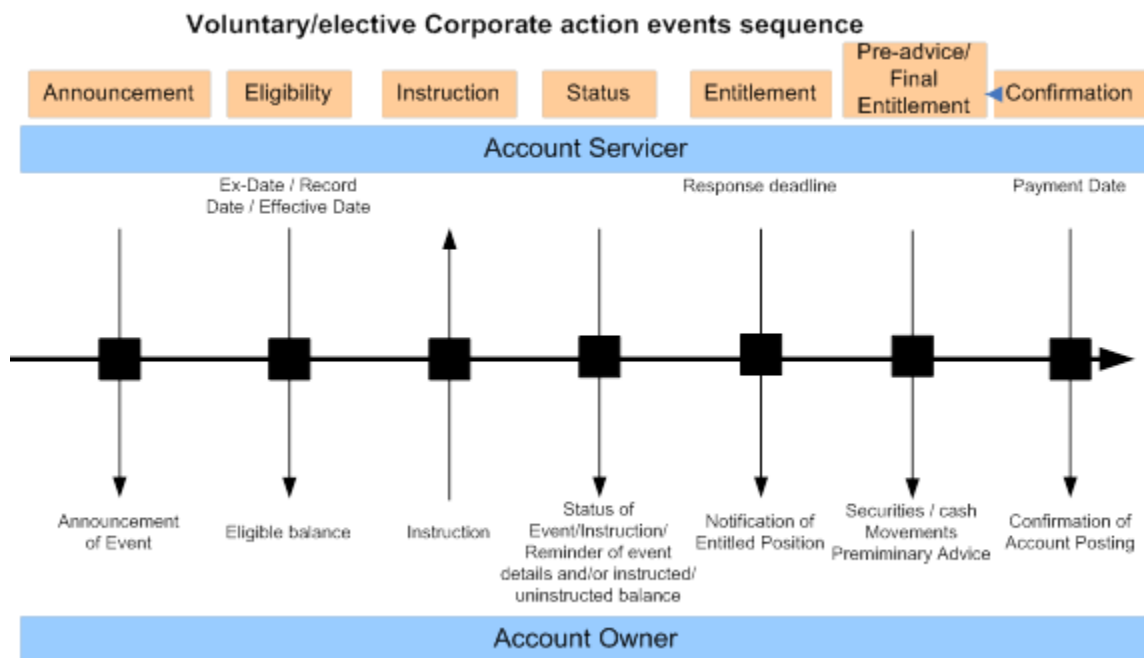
Voluntary/elective Corporate action events sequence

Announcement

Eligibility

Instruction

Status

Entitlement

Pre-advice/ Final Entitlement

Confirmation

Account Servicer

Ex-Date / Record Date / Effective Date

Response deadline

Payment Date

Announcement of Event

Eligible balance

Instruction

Status of Event/Instruction/ Reminder of event details and/or instructed/ uninstructed balance

Notification of Entitled Position

Securities / cash Movements Preminiary Advice

Confirmation of Account Posting

Account Owner